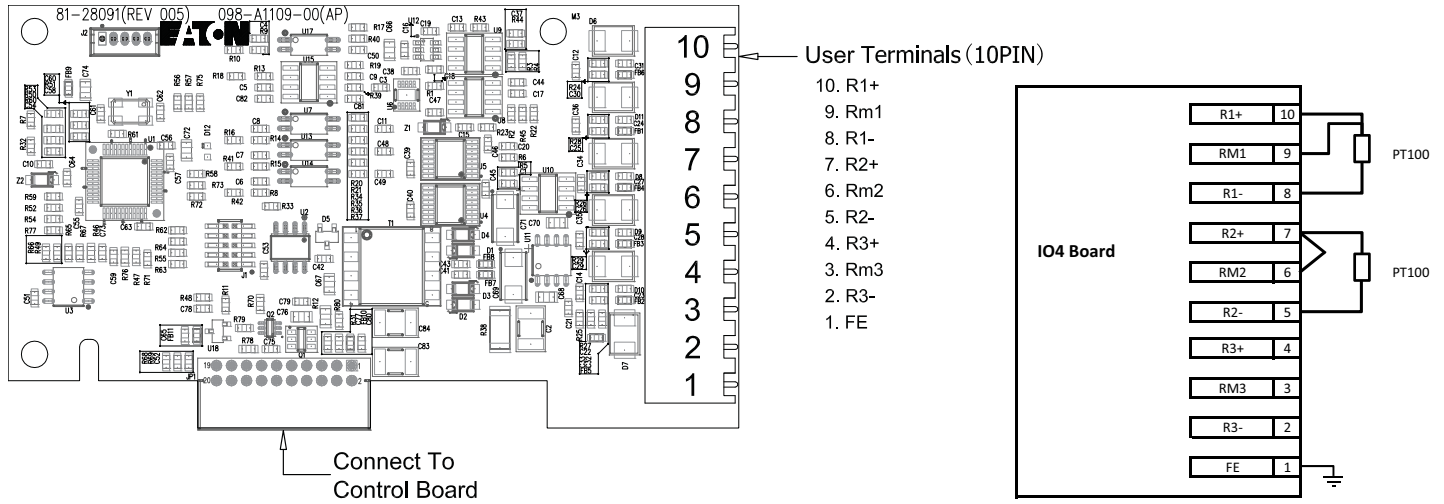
81-28091(REV 005) 098-A1109-00(AP)

EATON

10
9
8
7
6
5
4
3
2
1

User Terminals (10PIN)

10. R1+
9. Rm1
8. R1-
7. R2+
6. Rm2
5. R2-
4. R3+
3. Rm3
2. R3-
1. FE

Connect To Control Board

IO4 Board

| | |
|---|---|
| R1+ | 10 |
| RM1 | 9 |
| R1- | 8 |
| R2+ | 7 |
| RM2 | 6 |
| R2- | 5 |
| R3+ | 4 |
| RM3 | 3 |
| R3- | 2 |
| FE | 1 |

PT100

PT100